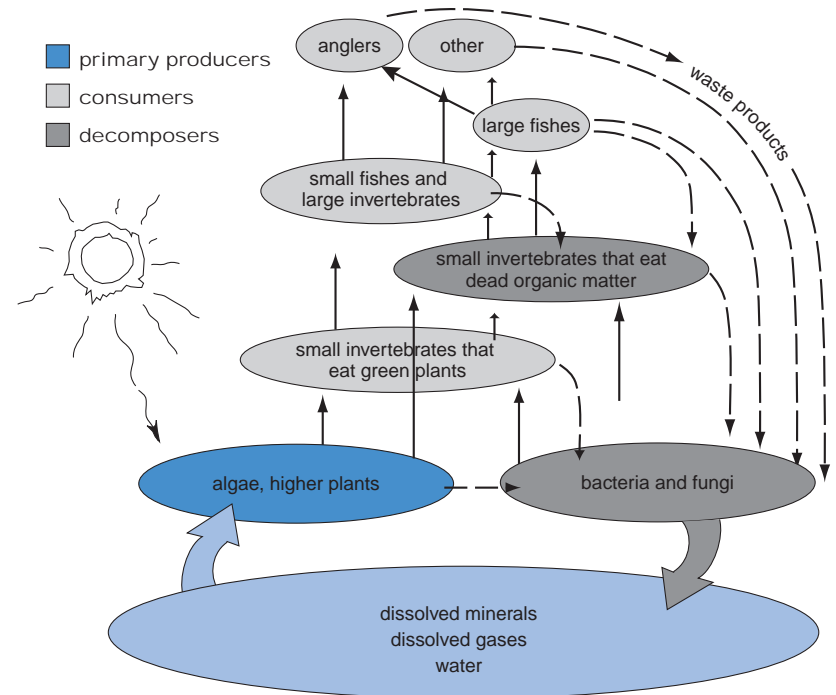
primary producers
consumers
decomposers

anglers
other
waste products
large fishes
small fishes and large invertebrates
small invertebrates that eat dead organic matter
small invertebrates that eat green plants
algae, higher plants
bacteria and fungi
dissolved minerals
dissolved gases
water